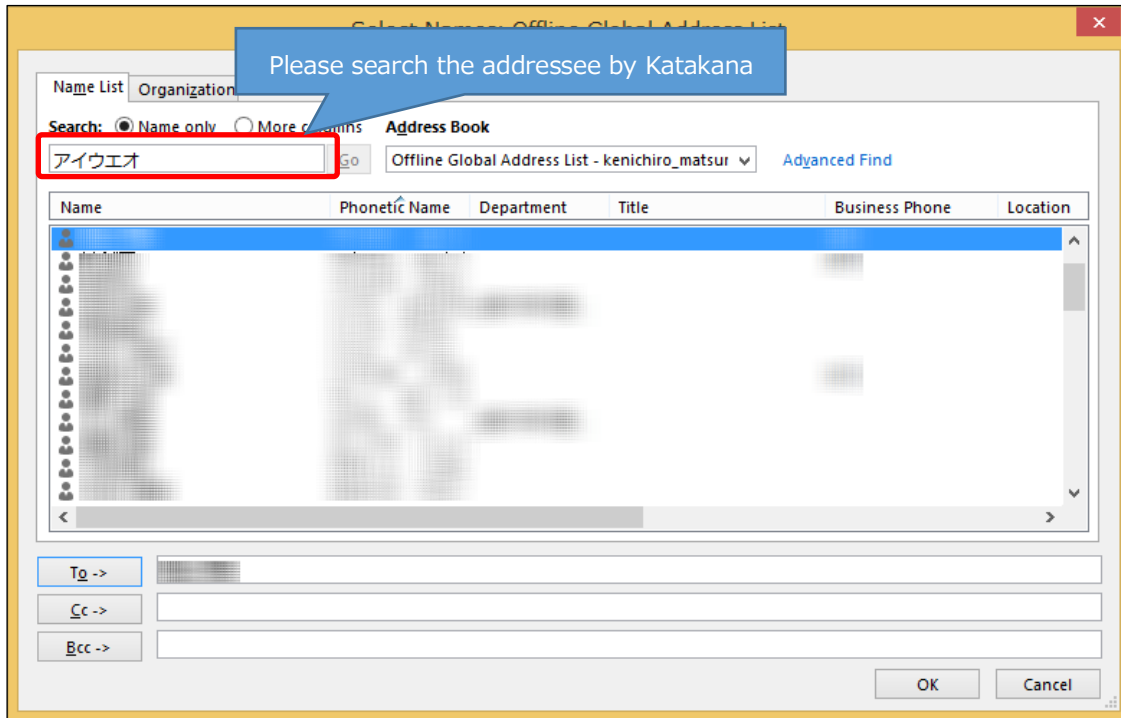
Select Names: Offline Global Address List

Please search the addressee by Katakana

Name List
Organization

Search: Name only More columns
Address Book

アイウエオ
Go
Offline Global Address List - kenichiro_matsur
Advanced Find

| Name | Phonetic Name | Department | Title | Business Phone | Location |
|---|---|---|---|---|---|

To ->
Cc ->
Bcc ->

OK
Cancel